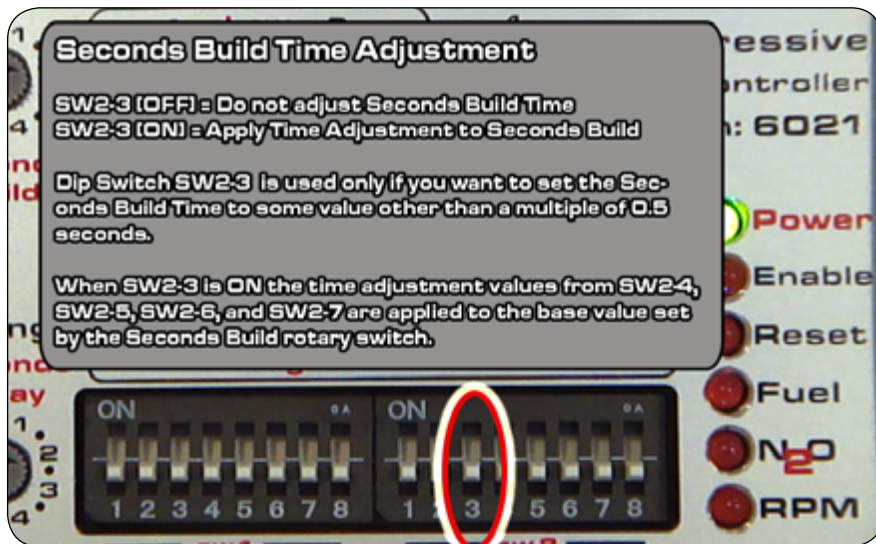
Seconds Build Time Adjustment

SW2-3 [OFF] = Do not adjust Seconds Build Time
SW2-3 [ON] = Apply Time Adjustment to Seconds Build

Dip Switch SW2-3 is used only if you want to set the Seconds Build Time to some value other than a multiple of 0.5 seconds.

When SW2-3 is ON the time adjustment values from SW2-4, SW2-5, SW2-6, and SW2-7 are applied to the base value set by the Seconds Build rotary switch.

ressive
ntroller
: 6021

4
1
2
3
4

Power
Enable
Reset
Fuel
N2O
RPM

ON
1 2 3 4 5 6 7 8
ON
1 2 3 4 5 6 7 8